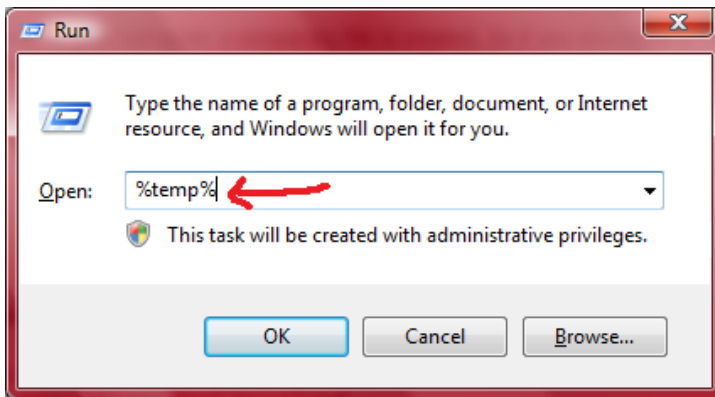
Run

X

Type the name of a program, folder, document, or Internet resource, and Windows will open it for you.

Open: %temp%

This task will be created with administrative privileges.

OK Cancel Browse...